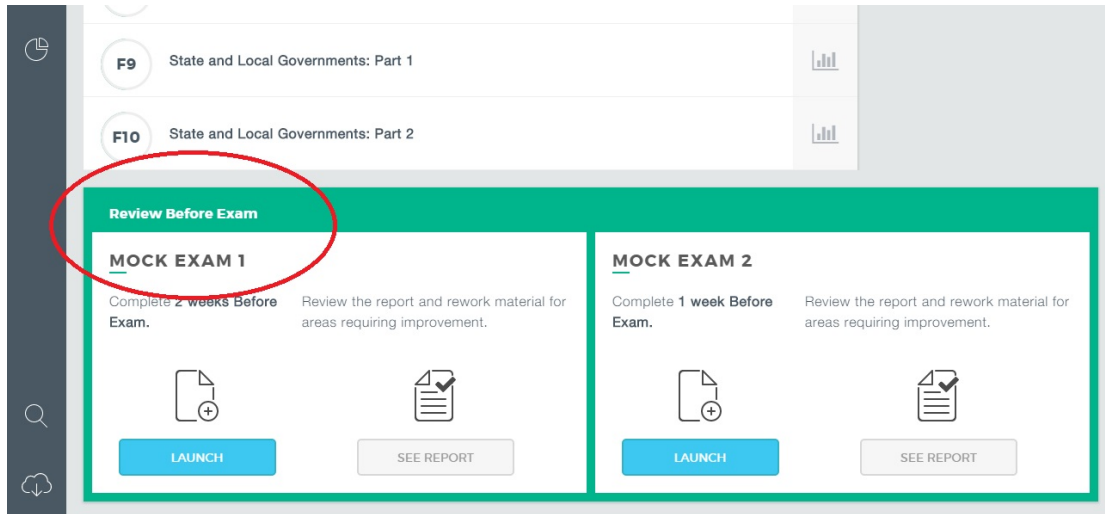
F9 State and Local Governments: Part 1

F10 State and Local Governments: Part 2

Review Before Exam

MOCK EXAM 1

Complete 2 weeks Before Exam.

Review the report and rework material for areas requiring improvement.

LAUNCH

SEE REPORT

MOCK EXAM 2

Complete 1 week Before Exam.

Review the report and rework material for areas requiring improvement.

LAUNCH

SEE REPORT